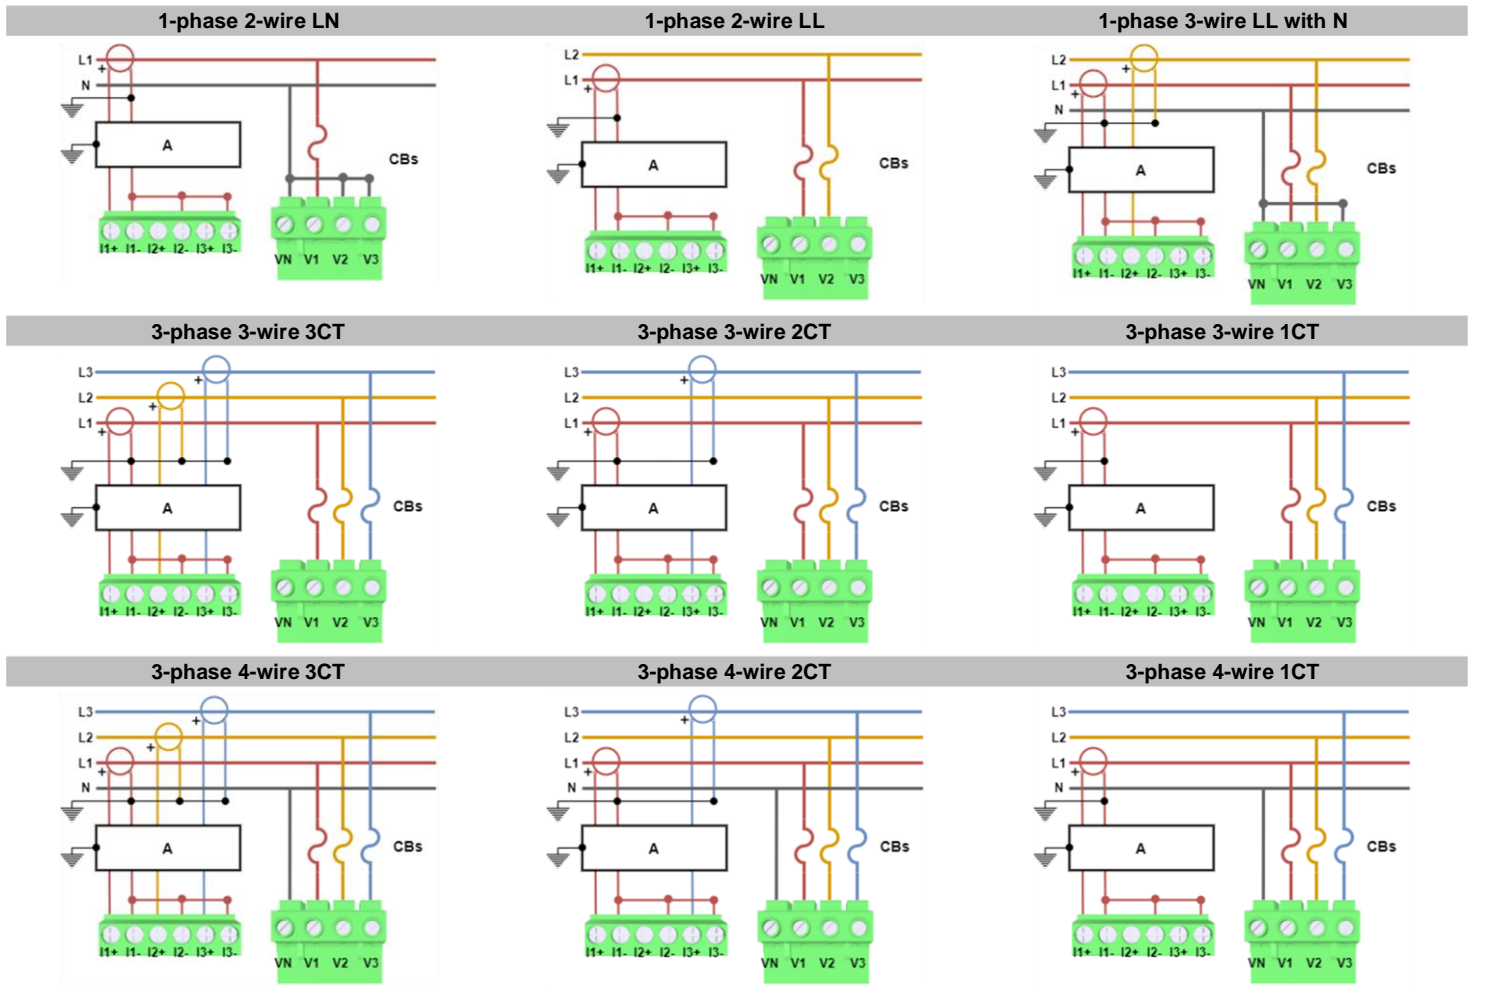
1-phase 2-wire LN

L1
+
N
A
CBs
I1+ I1- I2+ I2- I3+ I3-
VN V1 V2 V3

1-phase 2-wire LL

L2
L1
+
A
CBs
I1+ I1- I2+ I2- I3+ I3-
VN V1 V2 V3

1-phase 3-wire LL with N

L2
+
L1
+
N
A
CBs
I1+ I1- I2+ I2- I3+ I3-
VN V1 V2 V3

3-phase 3-wire 3CT

L3
+
L2
+
L1
+
A
CBs
I1+ I1- I2+ I2- I3+ I3-
VN V1 V2 V3

3-phase 3-wire 2CT

L3
+
L2
L1
+
A
CBs
I1+ I1- I2+ I2- I3+ I3-
VN V1 V2 V3

3-phase 3-wire 1CT

L3
L2
L1
+
A
CBs
I1+ I1- I2+ I2- I3+ I3-
VN V1 V2 V3

3-phase 4-wire 3CT

L3
+
L2
+
L1
+
N
A
CBs
I1+ I1- I2+ I2- I3+ I3-
VN V1 V2 V3

3-phase 4-wire 2CT

L3
+
L2
L1
+
N
A
CBs
I1+ I1- I2+ I2- I3+ I3-
VN V1 V2 V3

3-phase 4-wire 1CT

L3
L2
L1
+
N
A
CBs
I1+ I1- I2+ I2- I3+ I3-
VN V1 V2 V3